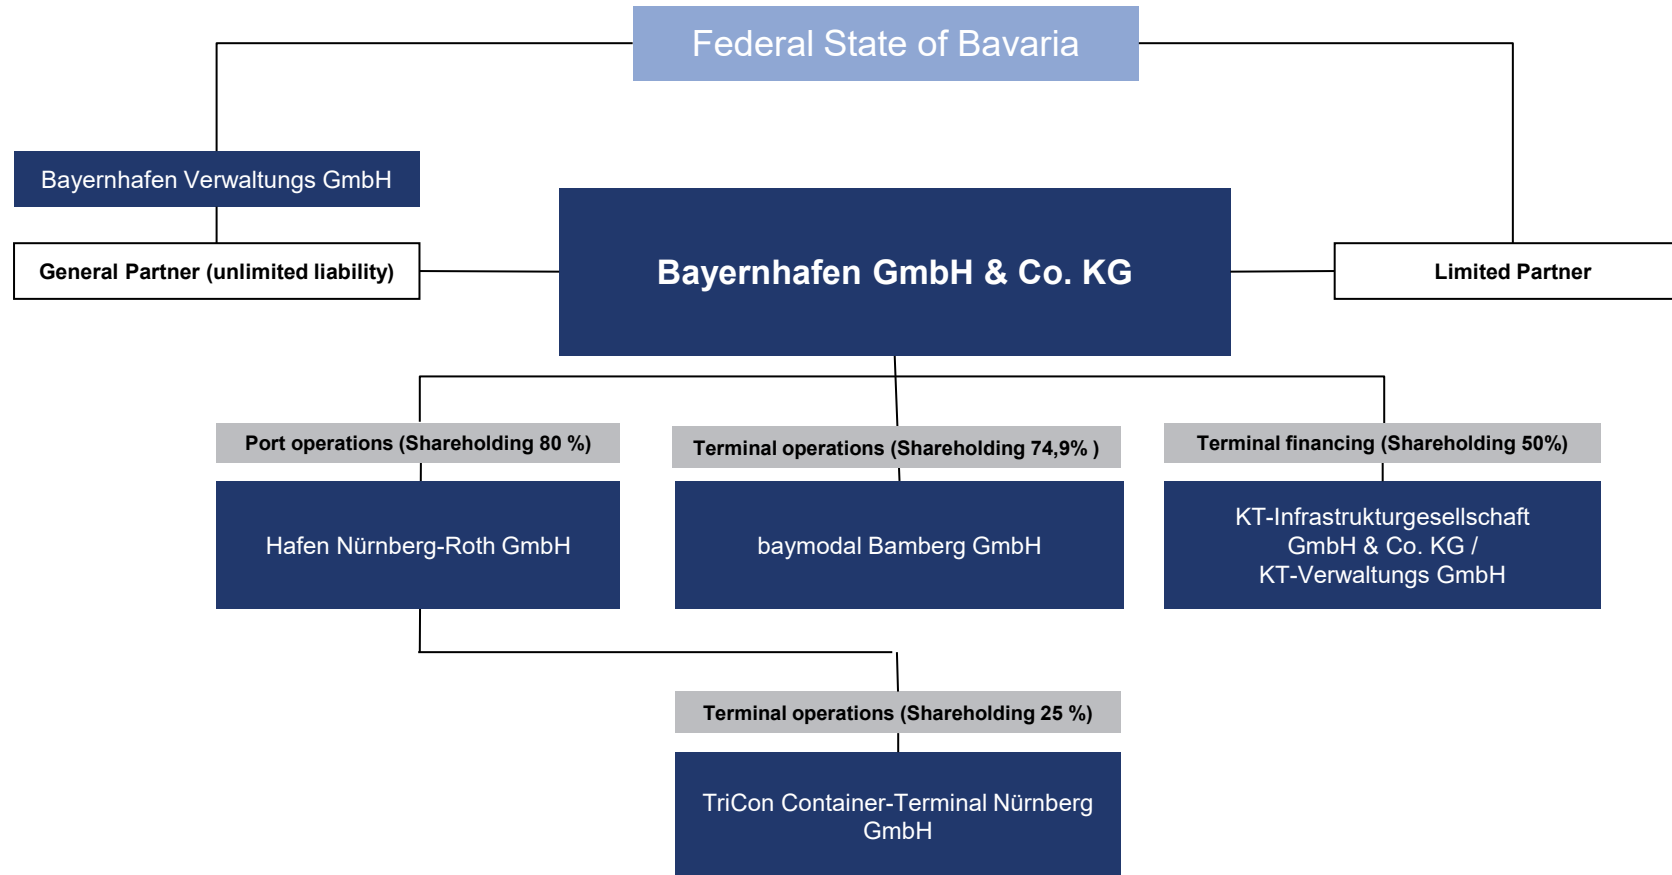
Federal State of Bavaria

Bayernhafen Verwaltungs GmbH

General Partner (unlimited liability)

Bayernhafen GmbH & Co. KG

Limited Partner

Port operations (Shareholding 80 %)

Hafen Nürnberg-Roth GmbH

Terminal operations (Shareholding 74,9% )

baymodal Bamberg GmbH

Terminal financing (Shareholding 50%)

KT-Infrastrukturgesellschaft GmbH & Co. KG / KT-Verwaltungs GmbH

Terminal operations (Shareholding 25 %)

TriCon Container-Terminal Nürnberg GmbH